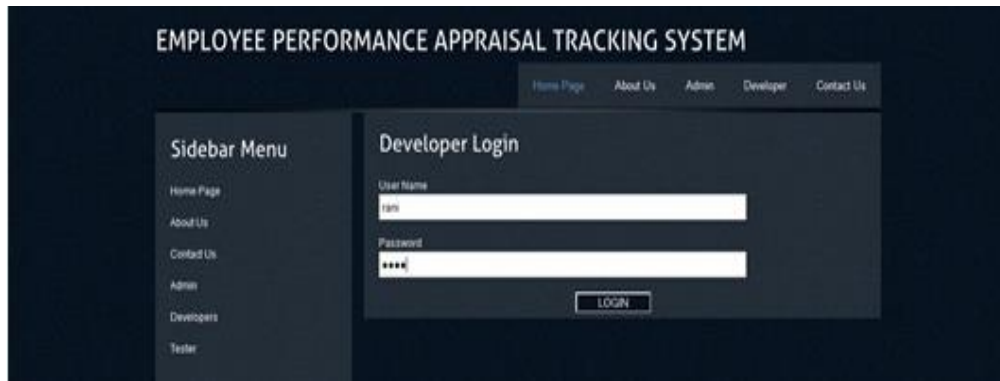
EMPLOYEE PERFORMANCE APPRAISAL TRACKING SYSTEM

Home Page About Us Admin Developer Contact Us

Sidebar Menu

Home Page

About Us

Contact Us

Admin

Developers

Tester

Developer Login

User Name

rani

Password

••••

LOGIN